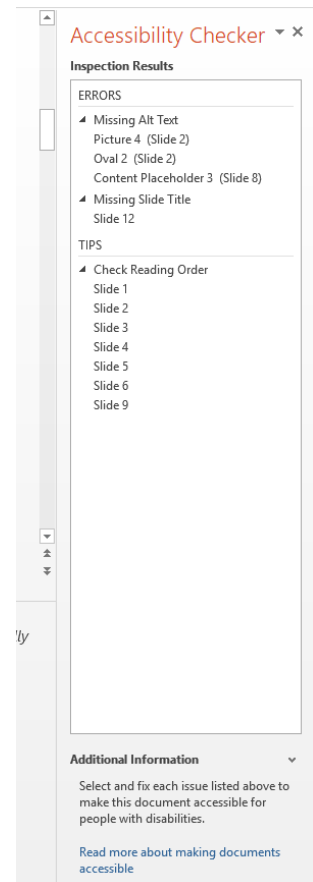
Accessibility Checker ▾ ×

Inspection Results

ERRORS

◢ Missing Alt Text
Picture 4 (Slide 2)
Oval 2 (Slide 2)
Content Placeholder 3 (Slide 8)
◢ Missing Slide Title
Slide 12

TIPS

◢ Check Reading Order
Slide 1
Slide 2
Slide 3
Slide 4
Slide 5
Slide 6
Slide 9

'lly

Additional Information

Select and fix each issue listed above to make this document accessible for people with disabilities.

Read more about making documents accessible